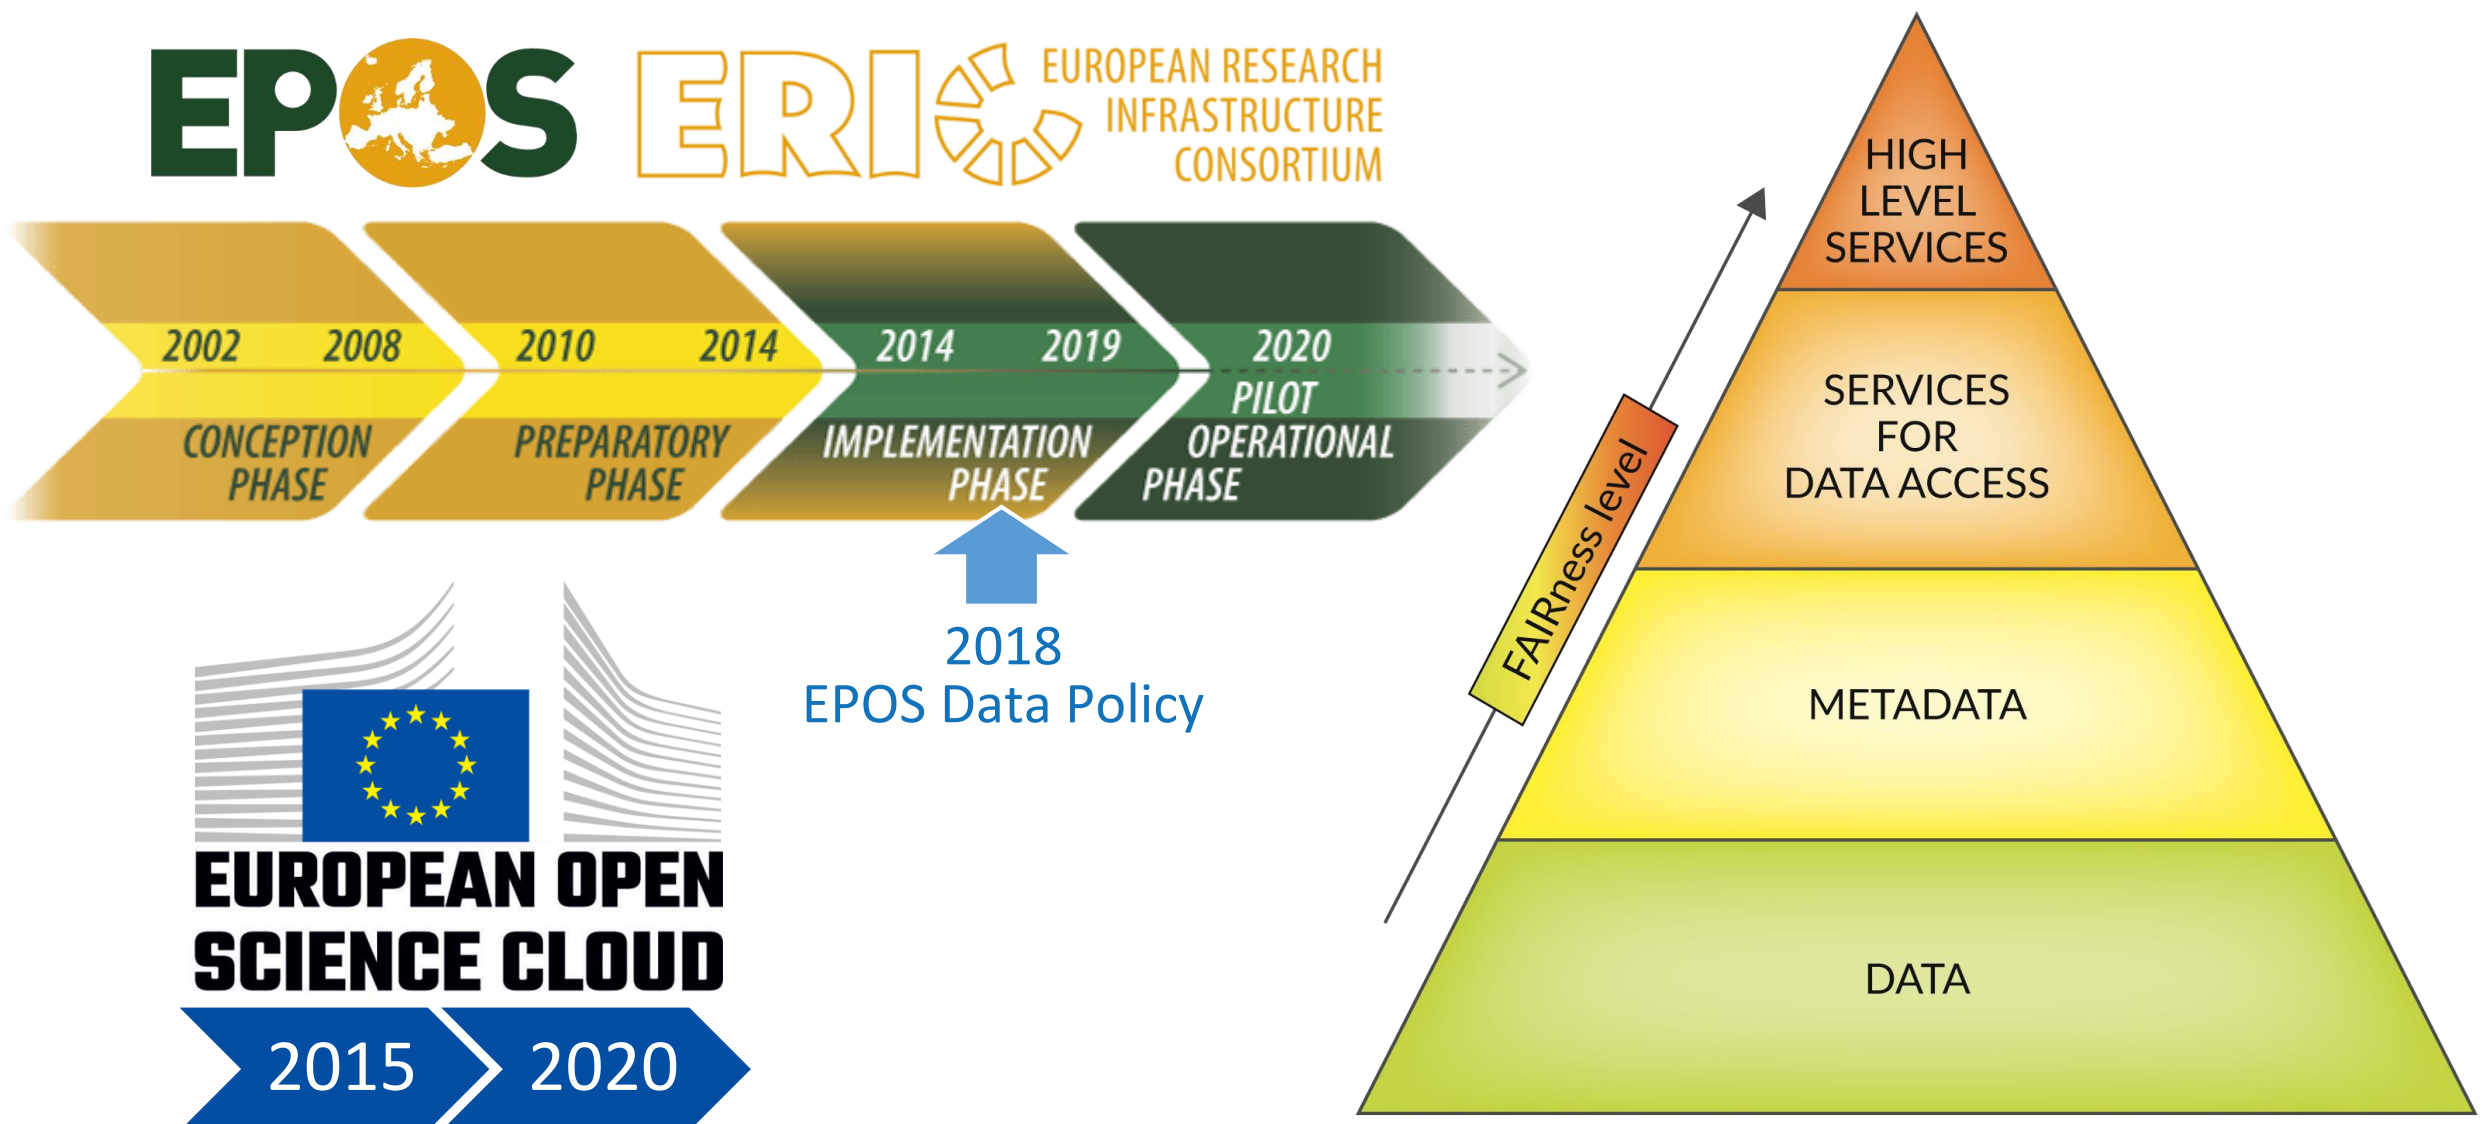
EPOS ERIC EUROPEAN RESEARCH INFRASTRUCTURE CONSORTIUM

2002 2008
CONCEPTION PHASE

2010 2014
PREPARATORY PHASE

2014 2019
IMPLEMENTATION PHASE

2020
PILOT OPERATIONAL PHASE

2018
EPOS Data Policy

EUROPEAN OPEN SCIENCE CLOUD
2015 2020

FAIRness level

HIGH LEVEL SERVICES

SERVICES FOR DATA ACCESS

METADATA

DATA